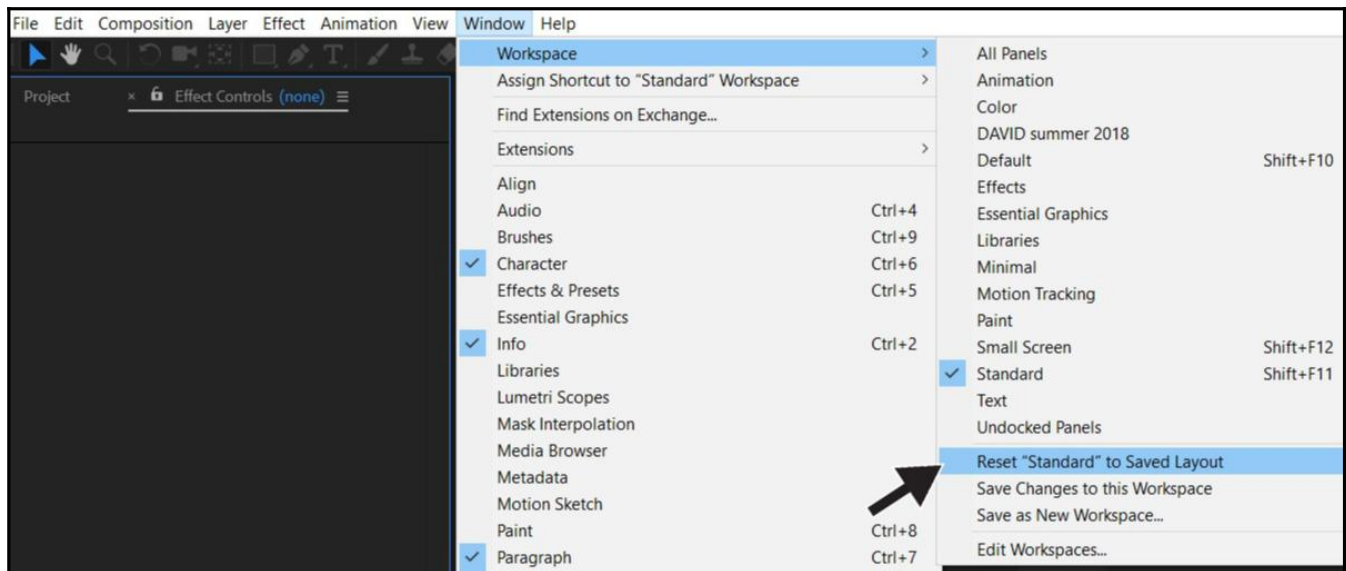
File Edit Composition Layer Effect Animation View Window Help

Project × Effect Controls (none) ≡

Workspace >
Assign Shortcut to "Standard" Workspace >
Find Extensions on Exchange...
Extensions >
Align
Audio Ctrl+4
Brushes Ctrl+9
✓ Character Ctrl+6
Effects & Presets Ctrl+5
Essential Graphics
✓ Info Ctrl+2
Libraries
Lumetri Scopes
Mask Interpolation
Media Browser
Metadata
Motion Sketch
Paint Ctrl+8
✓ Paragraph Ctrl+7

All Panels
Animation
Color
DAVID summer 2018
Default Shift+F10
Effects
Essential Graphics
Libraries
Minimal
Motion Tracking
Paint
Small Screen Shift+F12
✓ Standard Shift+F11
Text
Undocked Panels
Reset "Standard" to Saved Layout
Save Changes to this Workspace
Save as New Workspace...
Edit Workspaces...